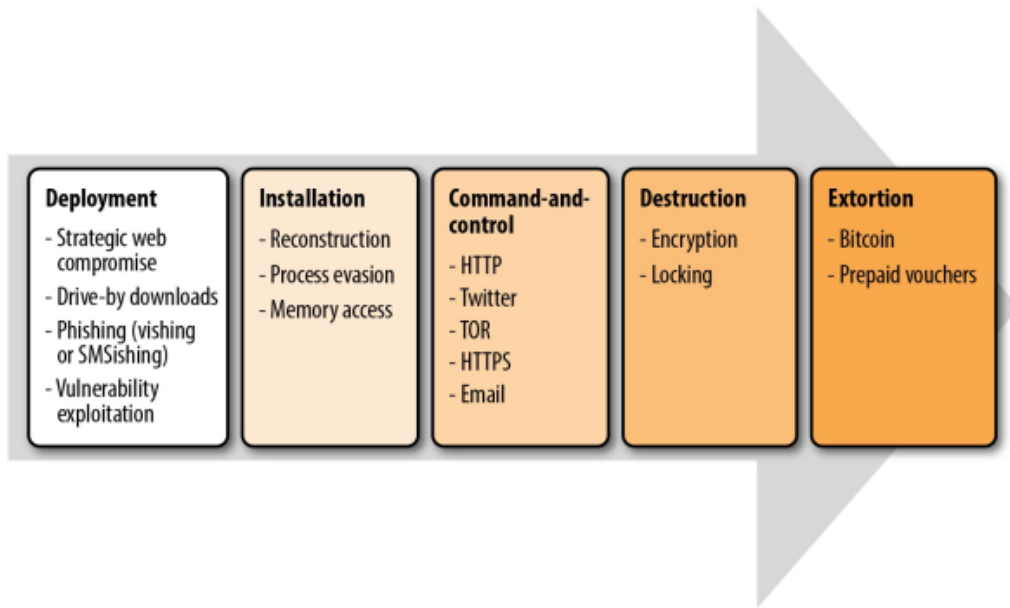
Deployment
- Strategic web compromise
- Drive-by downloads
- Phishing (vishing or SMSishing)
- Vulnerability exploitation

Installation
- Reconstruction
- Process evasion
- Memory access

Command-and-control
- HTTP
- Twitter
- TOR
- HTTPS
- Email

Destruction
- Encryption
- Locking

Extortion
- Bitcoin
- Prepaid vouchers